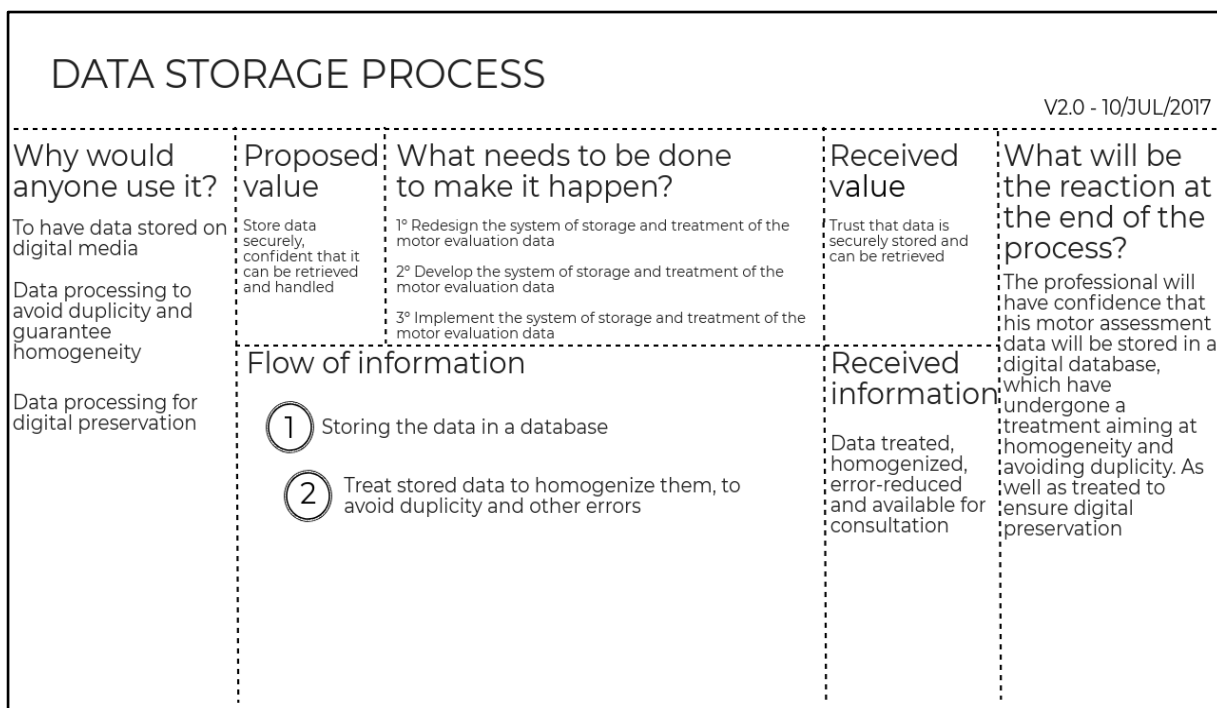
DATA STORAGE PROCESS

V2.0 - 10/JUL/2017

Why would anyone use it?

To have data stored on digital media

Data processing to avoid duplicity and guarantee homogeneity

Data processing for digital preservation

Proposed value

Store data securely, confident that it can be retrieved and handled

What needs to be done to make it happen?

1º Redesign the system of storage and treatment of the motor evaluation data

2º Develop the system of storage and treatment of the motor evaluation data

3º Implement the system of storage and treatment of the motor evaluation data

Received value

Trust that data is securely stored and can be retrieved

What will be the reaction at the end of the process?

The professional will have confidence that his motor assessment data will be stored in a digital database, which have undergone a treatment aiming at homogeneity and avoiding duplicity. As well as treated to ensure digital preservation

Flow of information

1 Storing the data in a database

2 Treat stored data to homogenize them, to avoid duplicity and other errors

Received information

Data treated, homogenized, error-reduced and available for consultation